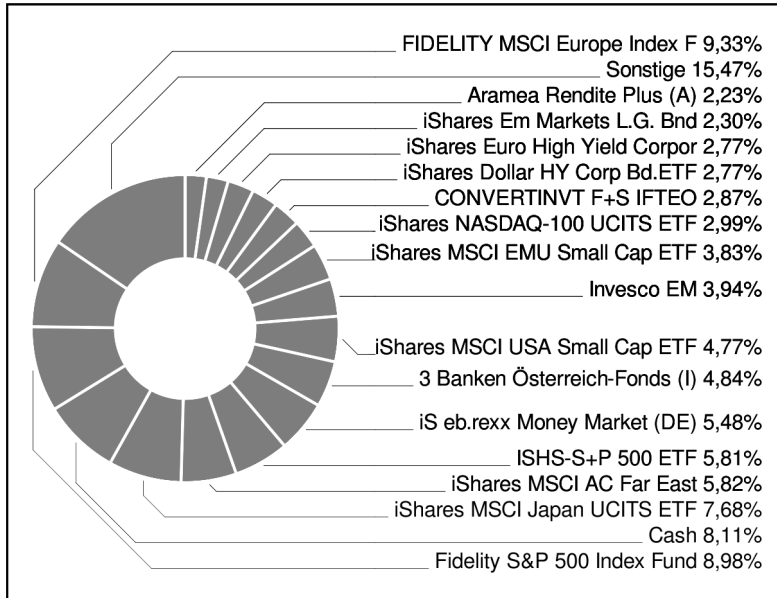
FIDELITY MSCI Europe Index F 9,33%
Sonstige 15,47%
Aramea Rendite Plus (A) 2,23%
iShares Em Markets L.G. Bnd 2,30%
iShares Euro High Yield Corpor 2,77%
iShares Dollar HY Corp Bd.ETF 2,77%
CONVERTINVT F+S IFTEO 2,87%
iShares NASDAQ-100 UCITS ETF 2,99%
iShares MSCI EMU Small Cap ETF 3,83%
Invesco EM 3,94%
iShares MSCI USA Small Cap ETF 4,77%
3 Banken Österreich-Fonds (I) 4,84%
iS eb.rexx Money Market (DE) 5,48%
ISHS-S+P 500 ETF 5,81%
iShares MSCI AC Far East 5,82%
iShares MSCI Japan UCITS ETF 7,68%
Cash 8,11%
Fidelity S&P 500 Index Fund 8,98%